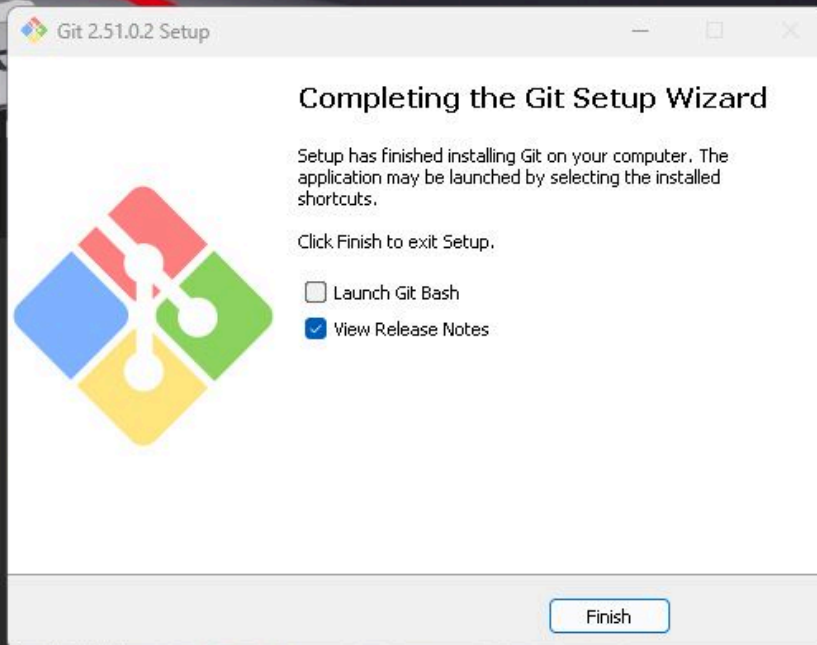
Git 2.51.0.2 Setup

Completing the Git Setup Wizard

Setup has finished installing Git on your computer. The application may be launched by selecting the installed shortcuts.

Click Finish to exit Setup.

Launch Git Bash

View Release Notes

Finish